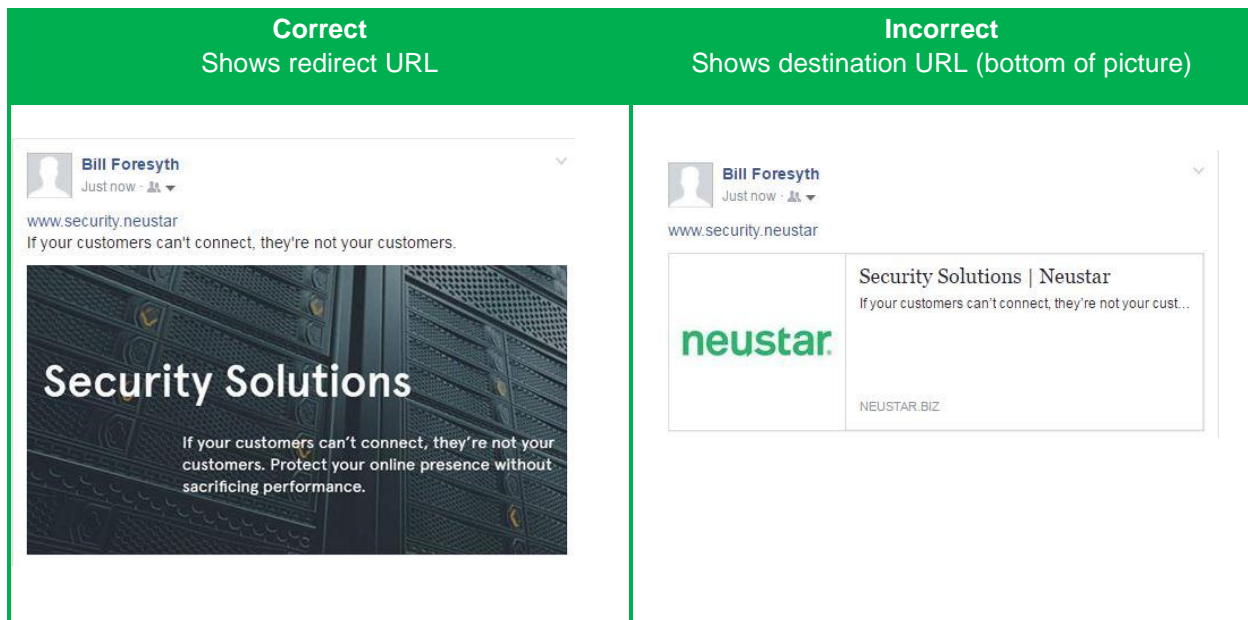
**Correct**
Shows redirect URL

Bill Foresyth
Just now ·

www.security.neustar
If your customers can't connect, they're not your customers.

Security Solutions

If your customers can't connect, they're not your customers. Protect your online presence without sacrificing performance.

**Incorrect**
Shows destination URL (bottom of picture)

Bill Foresyth
Just now ·

www.security.neustar

neustar

Security Solutions | Neustar
If your customers can't connect, they're not your cust...

NEUSTAR.BIZ